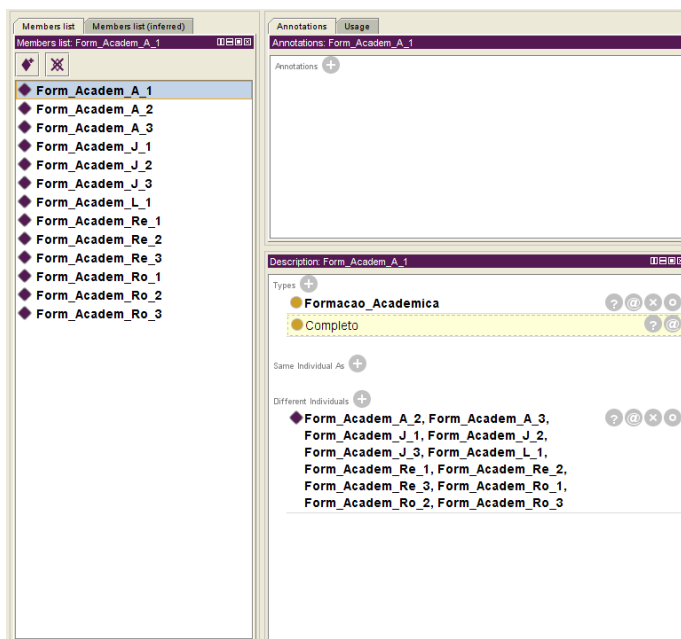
Members list | Members list (inferred)

Members list: Form_Academ_A_1

Form_Academ_A_1
Form_Academ_A_2
Form_Academ_A_3
Form_Academ_J_1
Form_Academ_J_2
Form_Academ_J_3
Form_Academ_L_1
Form_Academ_Re_1
Form_Academ_Re_2
Form_Academ_Re_3
Form_Academ_Ro_1
Form_Academ_Ro_2
Form_Academ_Ro_3

Annotations | Usage

Annotations: Form_Academ_A_1

Annotations

Description: Form_Academ_A_1

Types

Formacao_Academica

Completo

Same Individual As

Different Individuals

Form_Academ_A_2, Form_Academ_A_3, Form_Academ_J_1, Form_Academ_J_2, Form_Academ_J_3, Form_Academ_L_1, Form_Academ_Re_1, Form_Academ_Re_2, Form_Academ_Re_3, Form_Academ_Ro_1, Form_Academ_Ro_2, Form_Academ_Ro_3